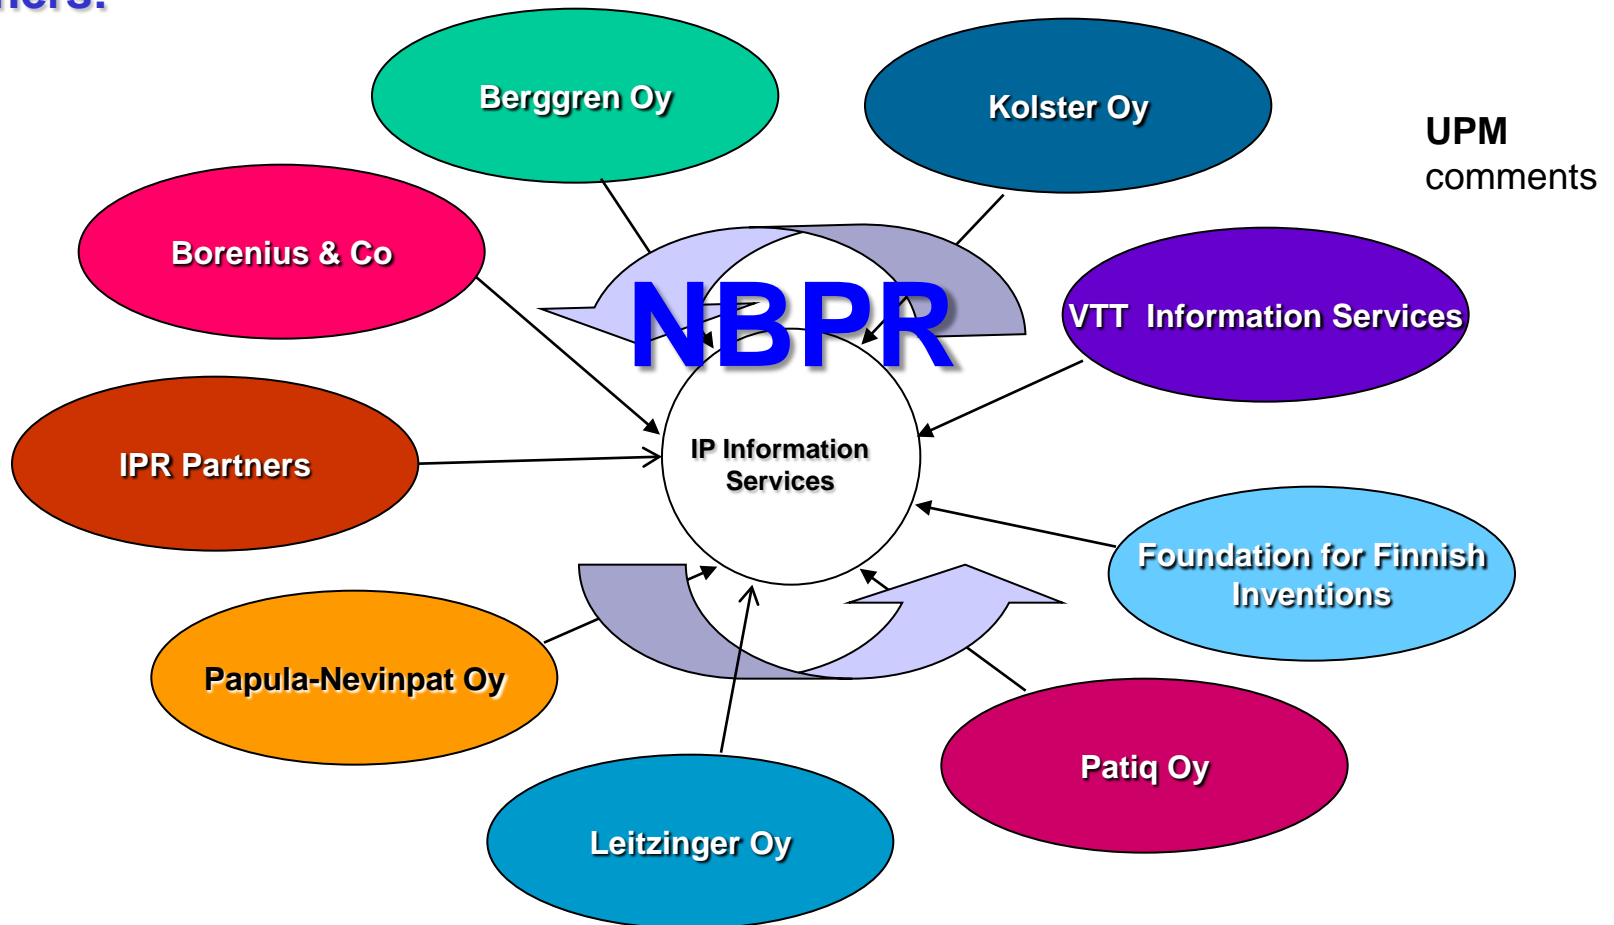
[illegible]ners:

Berggren Oy

Kolster Oy

UPM
comments

Borenius & Co

NBPR

VTT Information Services

IPR Partners

IP Information Services

Foundation for Finnish Inventions

Papula-Nevinpat Oy

Patiq Oy

Leitzinger Oy